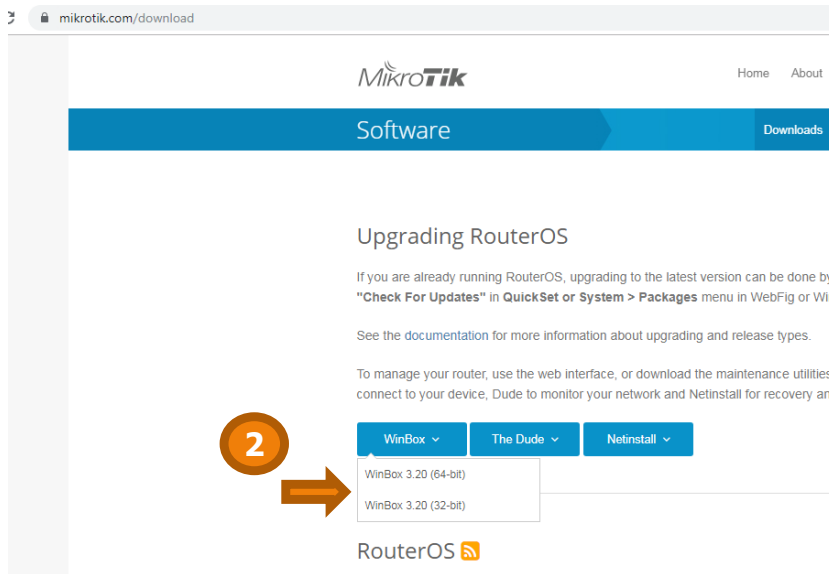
mikrotik.com/download

MikroTik

Home About

Software

Downloads

Upgrading RouterOS

If you are already running RouterOS, upgrading to the latest version can be done by **"Check For Updates"** in **QuickSet or System > Packages** menu in WebFig or Wi

See the documentation for more information about upgrading and release types.

To manage your router, use the web interface, or download the maintenance utilities connect to your device, Dude to monitor your network and Netinstall for recovery an

2

WinBox The Dude Netinstall

WinBox 3.20 (64-bit)

WinBox 3.20 (32-bit)

RouterOS